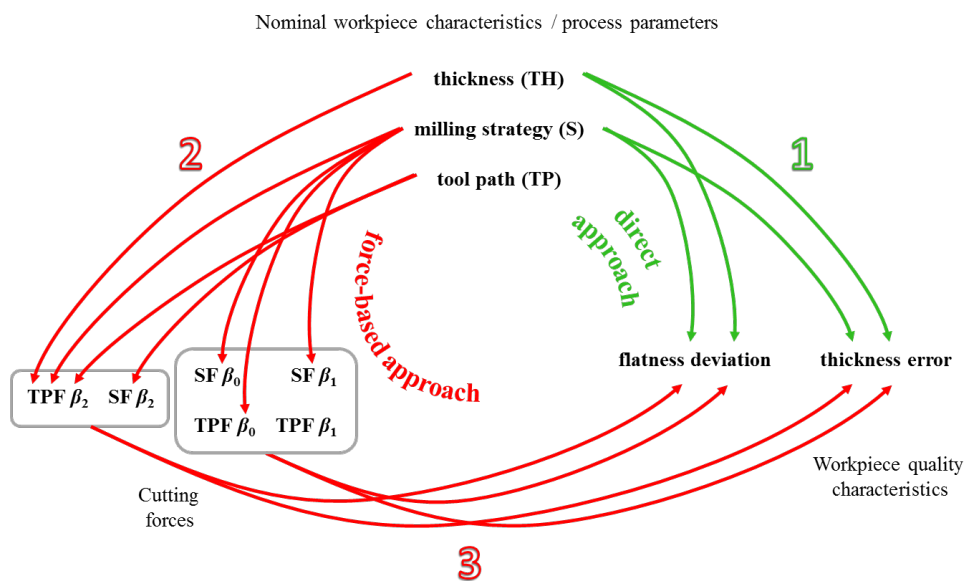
Nominal workpiece characteristics / process parameters

thickness (TH)

milling strategy (S)

tool path (TP)

2

1

force-based approach

direct approach

TPF $\beta_2$ SF $\beta_2$

SF $\beta_0$ SF $\beta_1$

TPF $\beta_0$ TPF $\beta_1$

flatness deviation

thickness error

Workpiece quality characteristics

Cutting forces

3